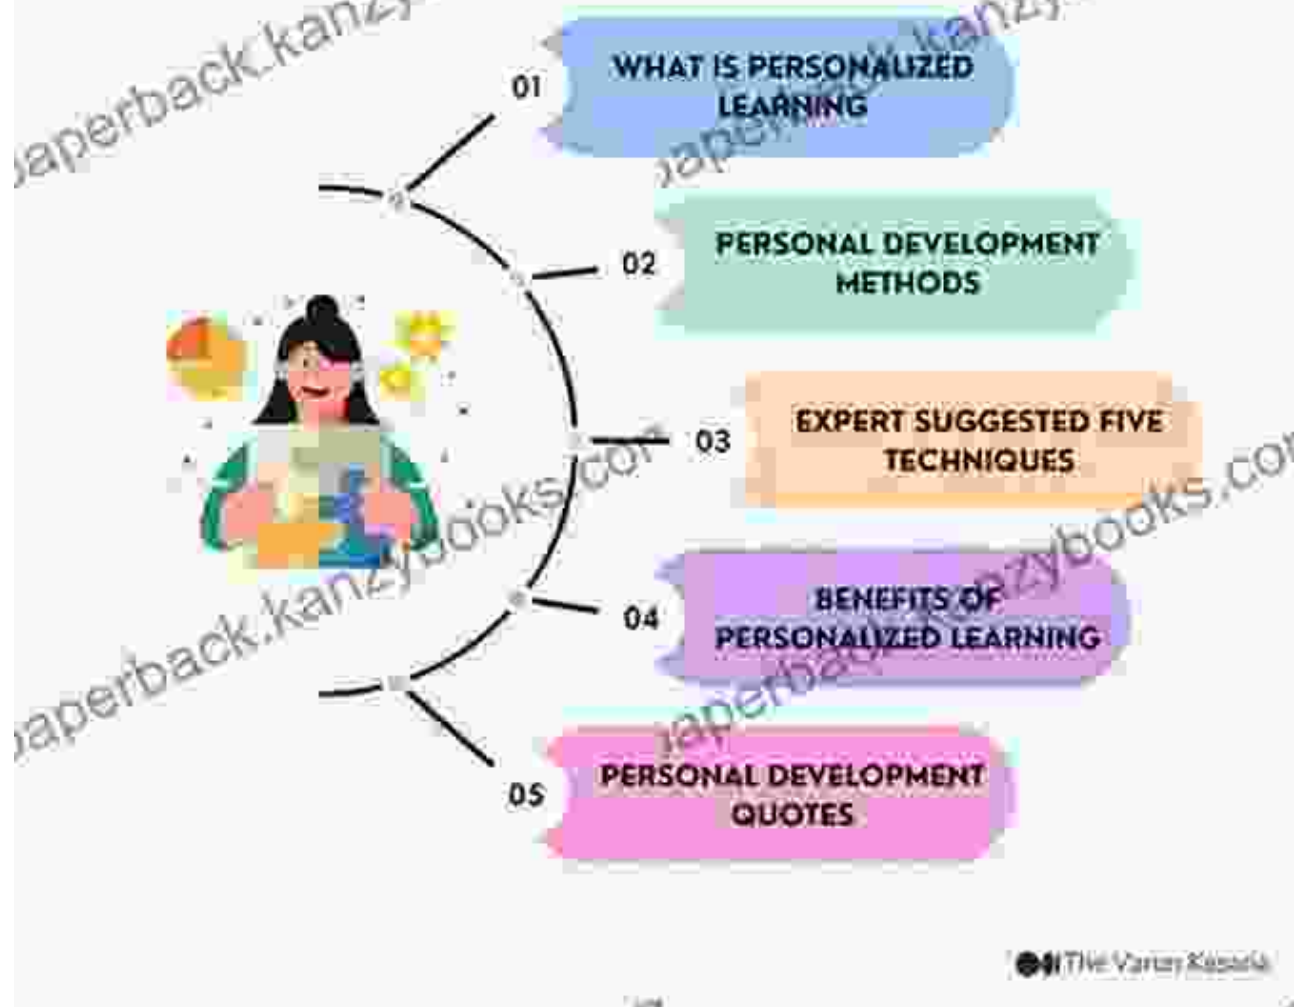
paperback.kanzybooks.com

01 WHAT IS PERSONALIZED LEARNING

02 PERSONAL DEVELOPMENT METHODS

03 EXPERT SUGGESTED FIVE TECHNIQUES

04 BENEFITS OF PERSONALIZED LEARNING

05 PERSONAL DEVELOPMENT QUOTES

The Varsity Kapsule